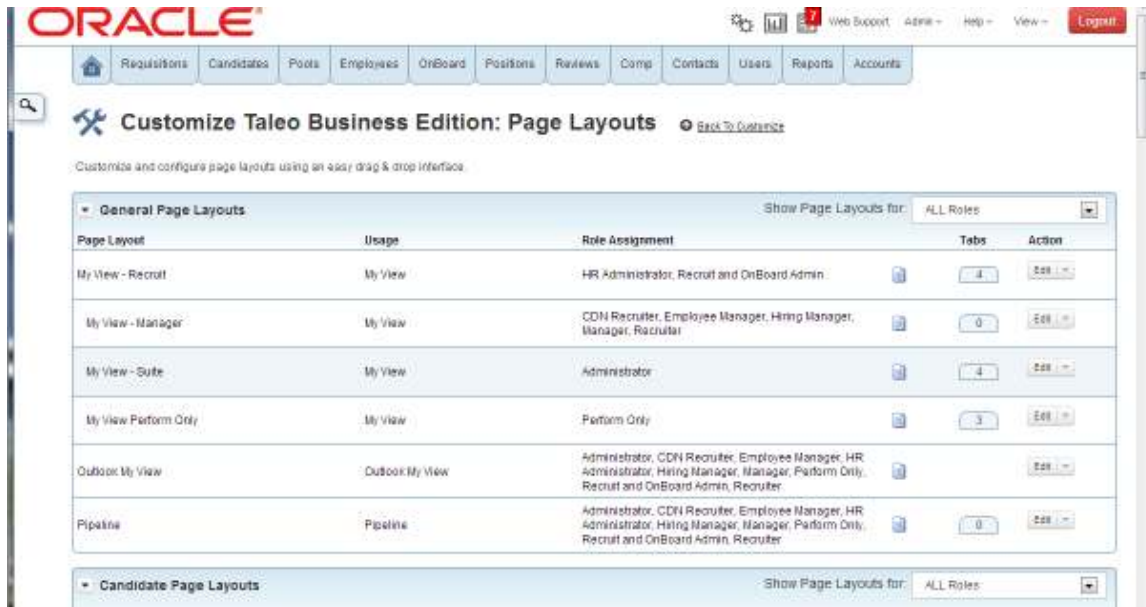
ORACLE

7 Web Support Admin Help View Logout

Requisitions Candidates Pools Employees OnBoard Positions Reviews Comp Contacts Users Reports Accounts

Customize Taleo Business Edition: Page Layouts

Back To Customize

Customize and configure page layouts using an easy drag & drop interface.

General Page Layouts

Show Page Layouts for: ALL Roles

| Page Layout | Usage | Role Assignment | Tabs | Action |
|---|---|---|---|---|
| My View - Recruit | My View | HR Administrator, Recruit and OnBoard Admin | 4 | Edit |
| My View - Manager | My View | CDN Recruiter, Employee Manager, Hiring Manager, Manager, Recruiter | 0 | Edit |
| My View - Suite | My View | Administrator | 4 | Edit |
| My View Perform Only | My View | Perform Only | 3 | Edit |
| Outlook My View | Outlook My View | Administrator, CDN Recruiter, Employee Manager, HR Administrator, Hiring Manager, Manager, Perform Only, Recruit and OnBoard Admin, Recruiter | | Edit |
| Pipeline | Pipeline | Administrator, CDN Recruiter, Employee Manager, HR Administrator, Hiring Manager, Manager, Perform Only, Recruit and OnBoard Admin, Recruiter | 0 | Edit |

Candidate Page Layouts

Show Page Layouts for: ALL Roles